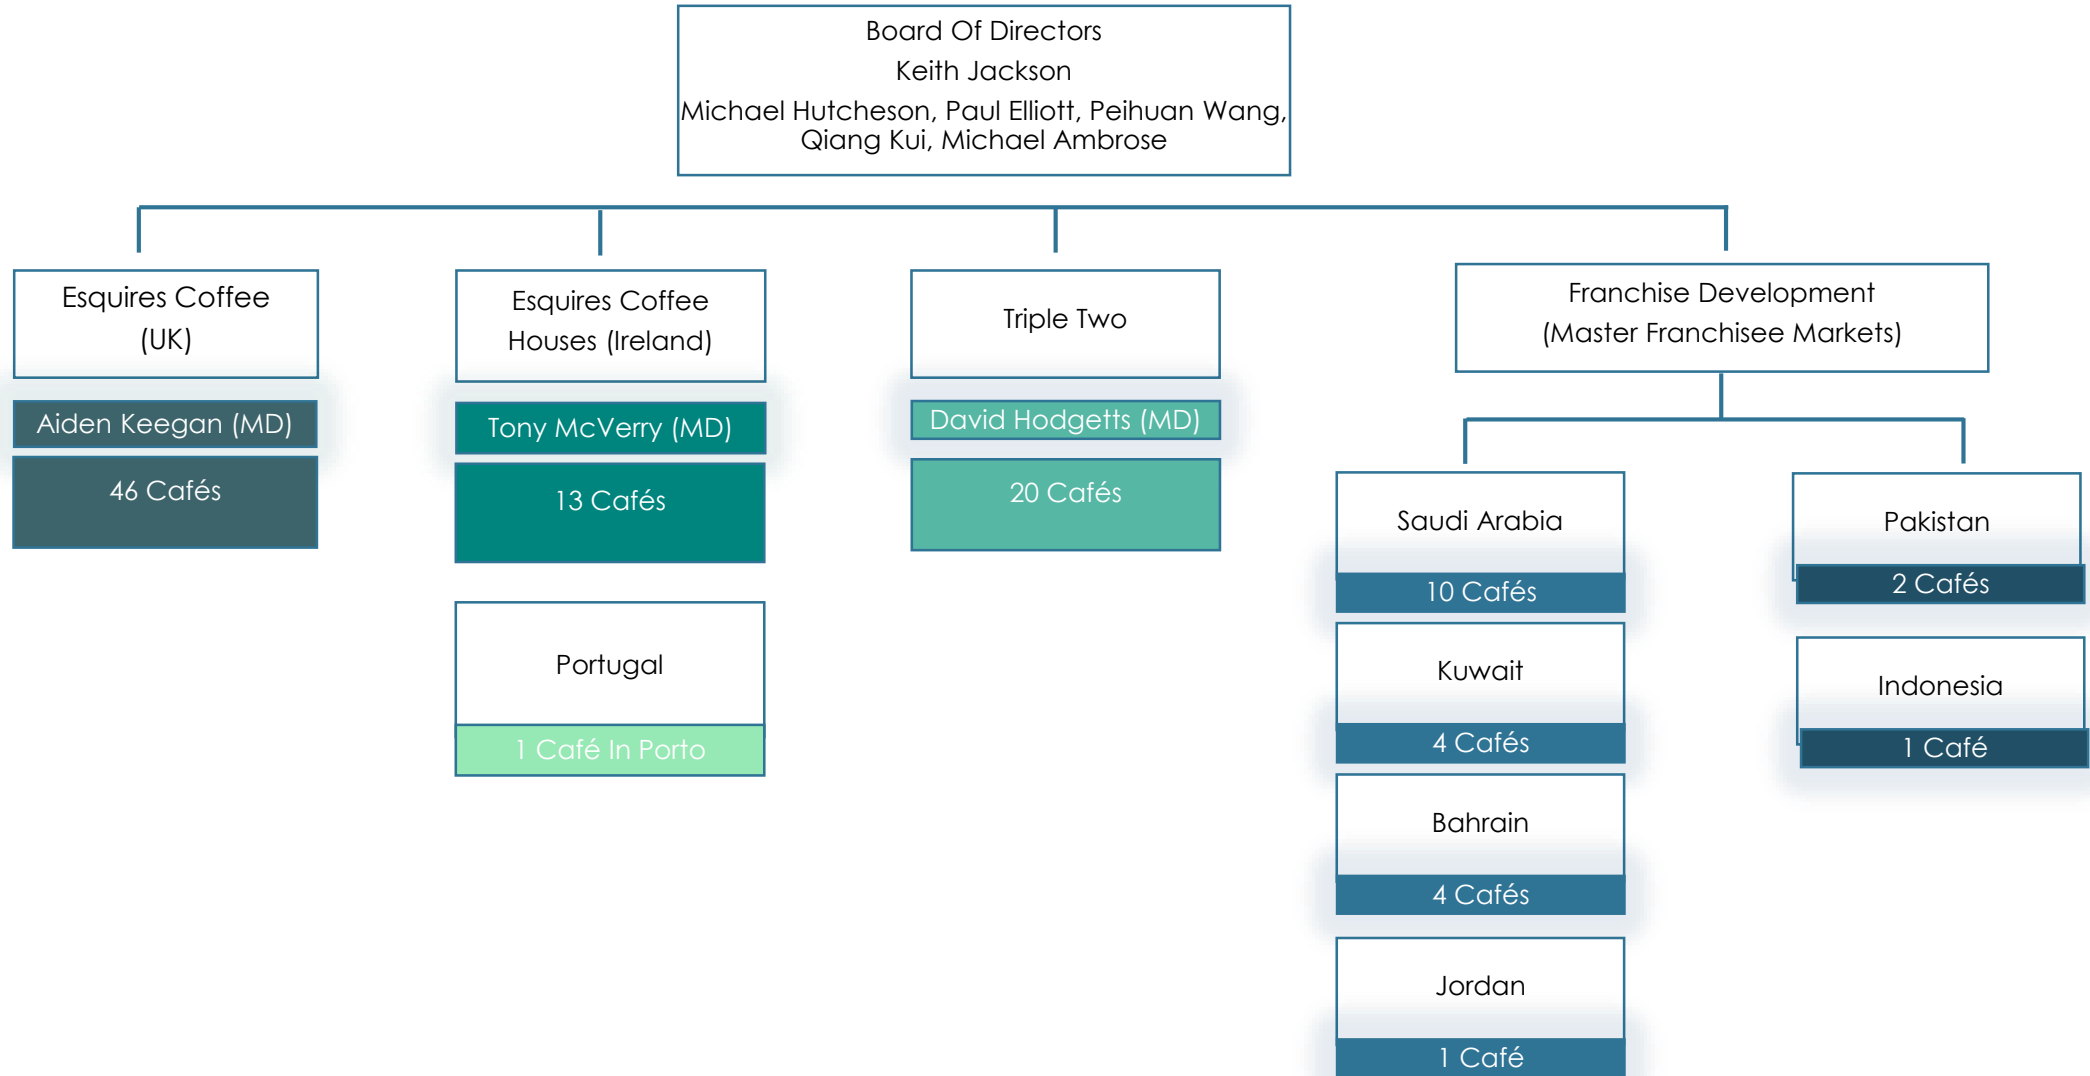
Board Of Directors
Keith Jackson
Michael Hutcheson, Paul Elliott, Peihuan Wang, Qiang Kui, Michael Ambrose

Esquires Coffee (UK)
Aiden Keegan (MD)
46 Cafés

Esquires Coffee Houses (Ireland)
Tony McVerry (MD)
13 Cafés

Portugal
1 Café In Porto

Triple Two
David Hodgetts (MD)
20 Cafés

Franchise Development (Master Franchisee Markets)

Saudi Arabia
10 Cafés

Kuwait
4 Cafés

Bahrain
4 Cafés

Jordan
1 Café

Pakistan
2 Cafés

Indonesia
1 Café